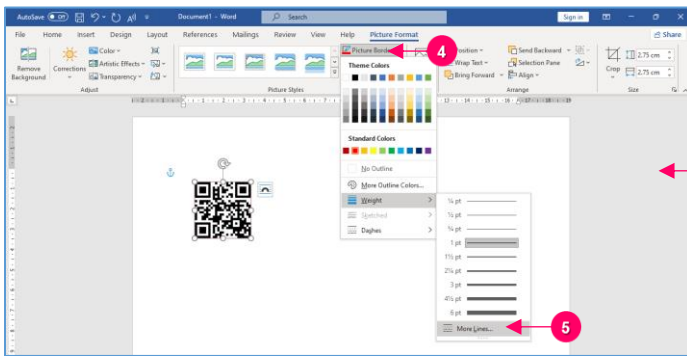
AutoSave Off Document1 - Word Search Sign in

File Home Insert Design Layout References Mailings Review View Help Picture Format Share

Remove Background Corrections Color Artistic Effects Transparency Adjust

Picture Styles

Picture Border 4

Theme Colors

Standard Colors

No Outline

More Outline Colors...

Weight

Sketched

Dashes

Position Wrap Text Bring Forward Send Backward Selection Pane Align Arrange

Crop 2.75 cm 2.75 cm Size

¼ pt

½ pt

¾ pt

1 pt

1½ pt

2¼ pt

3 pt

4½ pt

6 pt

More Lines... 5